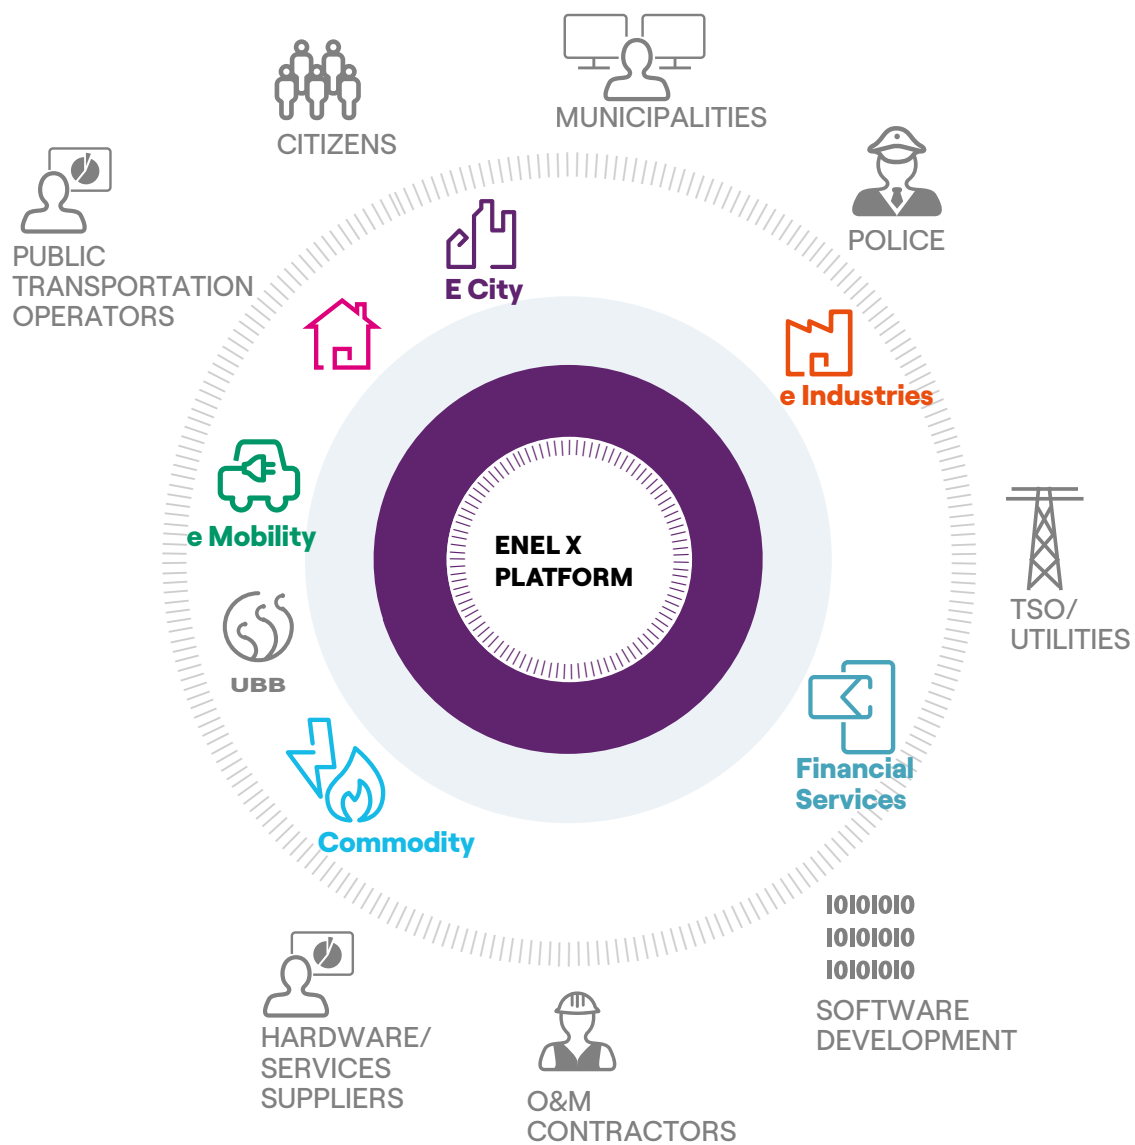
MUNICIPALITIES

CITIZENS

POLICE

PUBLIC TRANSPORTATION OPERATORS

E City

e Industries

e Mobility

ENEL X PLATFORM

TSO/ UTILITIES

UBB

Financial Services

Commodity

10101010
10101010
10101010

SOFTWARE DEVELOPMENT

HARDWARE/ SERVICES SUPPLIERS

O&M CONTRACTORS